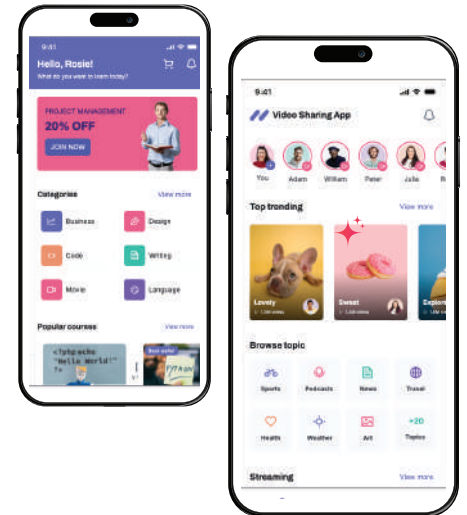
9:41

Hello, Rosie!

What do you want to learn today?

PROJECT MANAGEMENT

20% OFF

JOIN NOW

Categories

View more

Business

Design

Code

Writing

Movie

Language

Popular courses

View more

<?php echo "Hello World!"

Best seller

9:41

Video Sharing App

You

Adam

William

Peter

Julie

Top trending

View more

Lovely

Sweet

Explore

Browse topic

Sports

Podcasts

News

Travel

Health

Weather

Art

+20 Topics

Streaming

View more